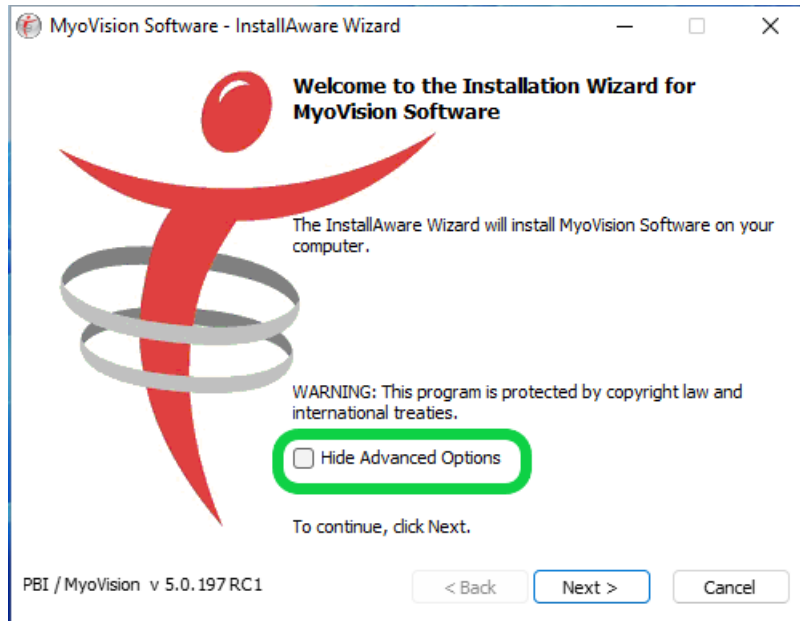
MyoVision Software - InstallAware Wizard

Welcome to the Installation Wizard for MyoVision Software

The InstallAware Wizard will install MyoVision Software on your computer.

WARNING: This program is protected by copyright law and international treaties.

Hide Advanced Options

To continue, click Next.

PBI / MyoVision v 5.0.197 RC1

< Back

Next >

Cancel